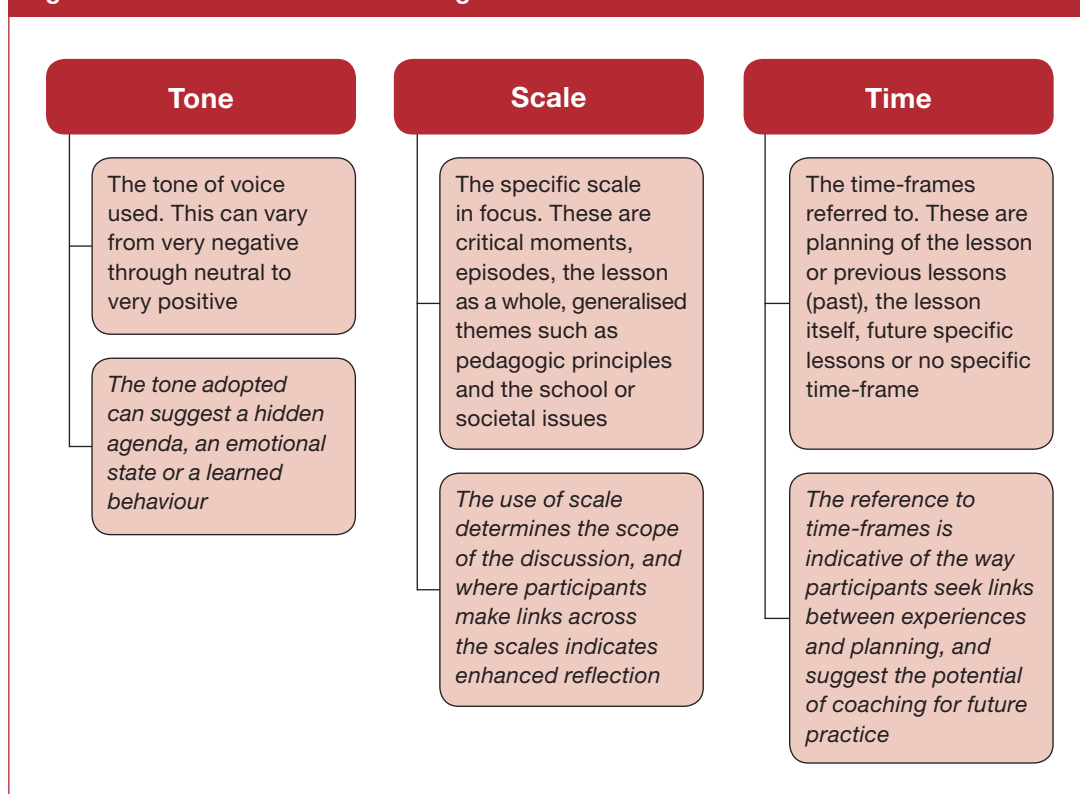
Tone

The tone of voice used. This can vary from very negative through neutral to very positive

*The tone adopted can suggest a hidden agenda, an emotional state or a learned behaviour*

Scale

The specific scale in focus. These are critical moments, episodes, the lesson as a whole, generalised themes such as pedagogic principles and the school or societal issues

*The use of scale determines the scope of the discussion, and where participants make links across the scales indicates enhanced reflection*

Time

The time-frames referred to. These are planning of the lesson or previous lessons (past), the lesson itself, future specific lessons or no specific time-frame

*The reference to time-frames is indicative of the way participants seek links between experiences and planning, and suggest the potential of coaching for future practice*